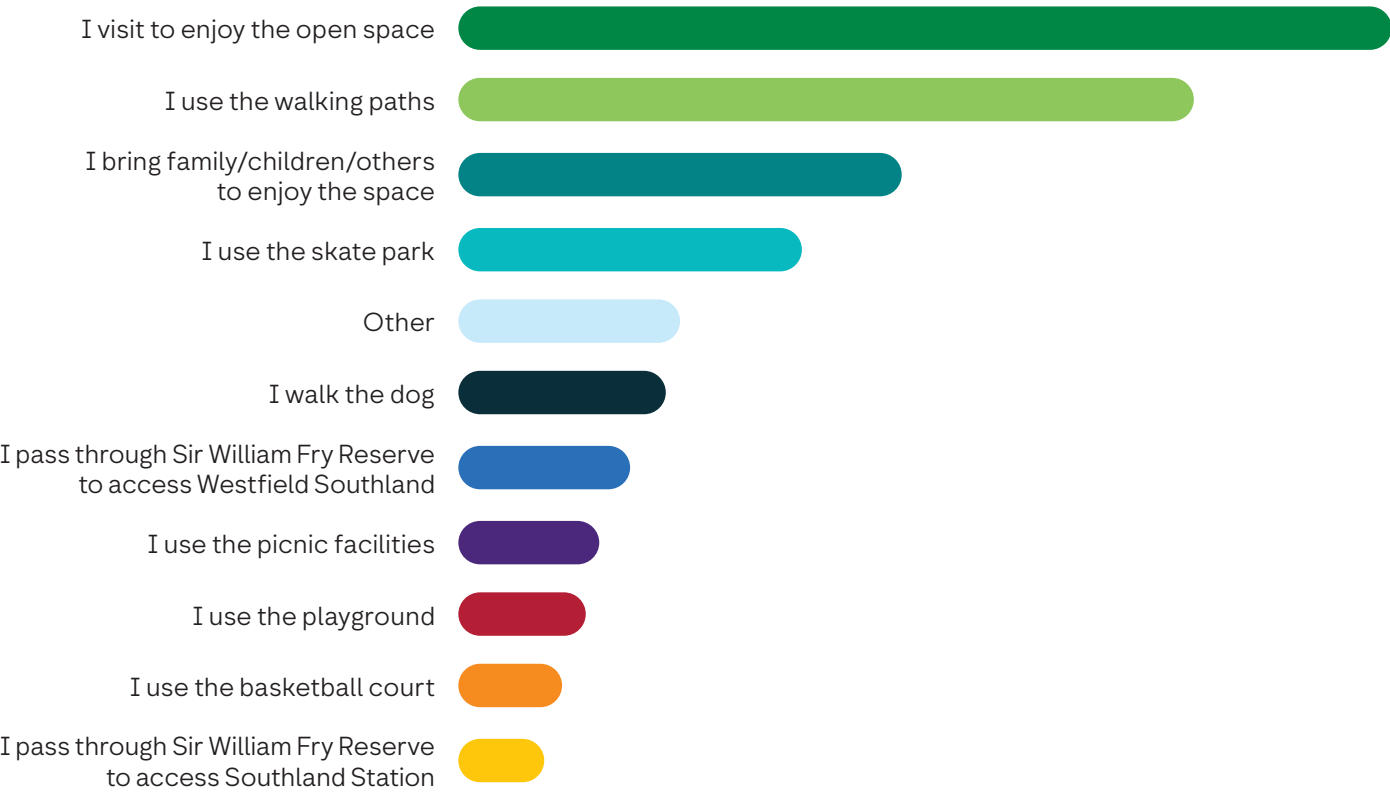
I visit to enjoy the open space

I use the walking paths

I bring family/children/others to enjoy the space

I use the skate park

Other

I walk the dog

I pass through Sir William Fry Reserve to access Westfield Southland

I use the picnic facilities

I use the playground

I use the basketball court

I pass through Sir William Fry Reserve to access Southland Station